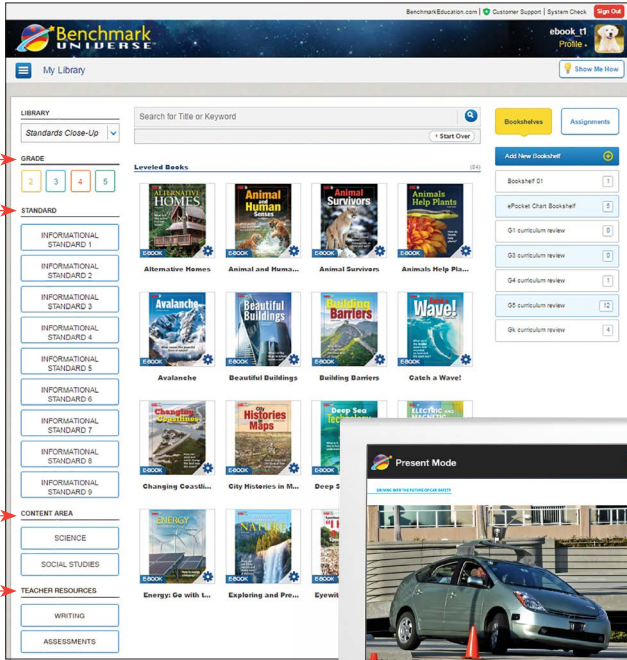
BenchmarkEducation.com | Customer Support | System Check Sign Out

Benchmark UNIVERSE

ebook_t1
Profile

My Library

Show Me How

LIBRARY
Standards Close-Up

GRADE
2 3 4 5

STANDARD
INFORMATIONAL STANDARD 1
INFORMATIONAL STANDARD 2
INFORMATIONAL STANDARD 3
INFORMATIONAL STANDARD 4
INFORMATIONAL STANDARD 5
INFORMATIONAL STANDARD 6
INFORMATIONAL STANDARD 7
INFORMATIONAL STANDARD 8
INFORMATIONAL STANDARD 9

CONTENT AREA
SCIENCE
SOCIAL STUDIES

TEACHER RESOURCES
WRITING
ASSESSMENTS

Search for Title or Keyword

Start Over

Leveled Books (64)

Alternative Homes
E-BOOK
Alternative Homes

Animal and Human Senses
E-BOOK
Animal and Huma...

Animal Survivors
E-BOOK
Animal Survivors

Animals Help Plants
E-BOOK
Animals Help Pla...

Avalanche
E-BOOK
Avalanche

Beautiful Buildings
E-BOOK
Beautiful Buildings

Building Barriers
E-BOOK
Building Barriers

Catch a Wave!
E-BOOK
Catch a Wave!

Changing Coastlines
E-BOOK
Changing Coastli...

City Histories in Maps
E-BOOK
City Histories in M...

Deep Sea Tec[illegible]
E-BOOK
Deep S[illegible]

ELECTRIC and MAGNETIC
E-BOOK

ENERGY
E-BOOK
Energy: Go with t...

NATURE
E-BOOK
Exploring and Pre...

E-BOOK
Eyewit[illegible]

Bookshelves
Assignments

Add New Bookshelf
Bookshelf 01 1
ePocket Chart Bookshelf 5
G1 curriculum review 0
G3 curriculum review 0
G4 curriculum review 1
G5 curriculum review 12
Gk curriculum review 4

Present Mode

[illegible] THE FUTURE OF CAR SAFETY